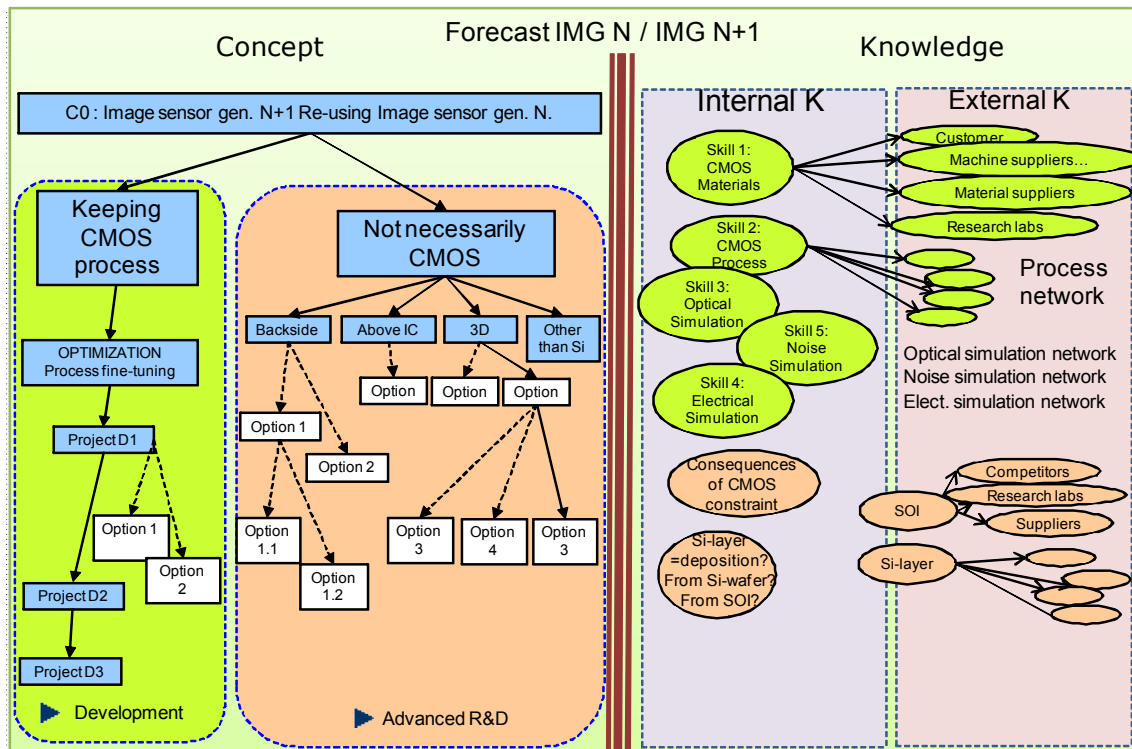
Forecast IMG N / IMG N+1

Concept

C0 : Image sensor gen. N+1 Re-using Image sensor gen. N.

Keeping CMOS process

OPTIMIZATION Process fine-tuning

Project D1

Option 1

Option 2

Project D2

Project D3

Development

Not necessarily CMOS

Backside

Above IC

3D

Other than Si

Option 1

Option 2

Option 1.1

Option 1.2

Option

Option

Option

Option 3

Option 4

Option 3

Advanced R&D

Knowledge

Internal K

Skill 1: CMOS Materials

Skill 2: CMOS Process

Skill 3: Optical Simulation

Skill 5: Noise Simulation

Skill 4: Electrical Simulation

Consequences of CMOS constraint

Si-layer =deposition? From Si-wafer? From SOI?

External K

Customer

Machine suppliers…

Material suppliers

Research labs

Process network

Optical simulation network
Noise simulation network
Elect. simulation network

SOI

Competitors

Research labs

Suppliers

Si-layer